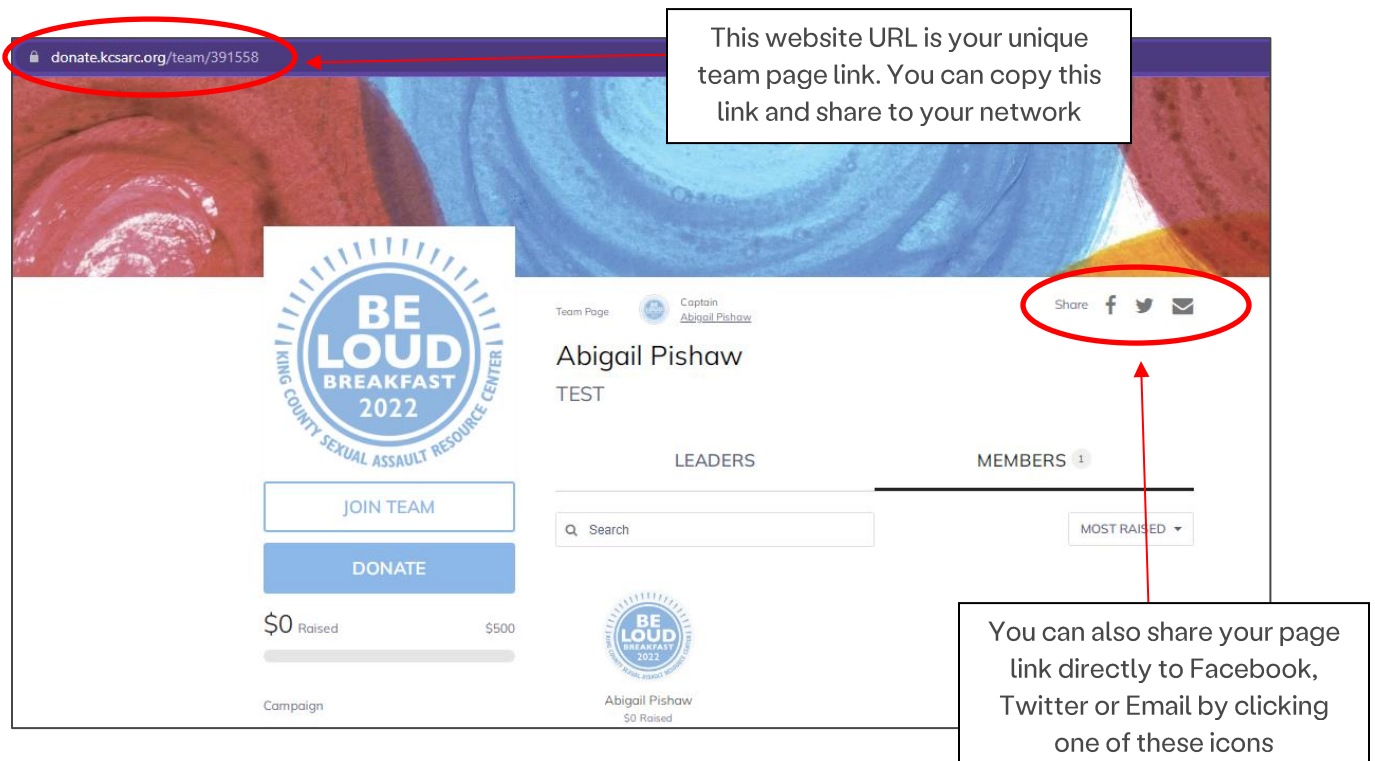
donate.kcsarc.org/team/391558

This website URL is your unique team page link. You can copy this link and share to your network

BE LOUD BREAKFAST 2022 KING COUNTY SEXUAL ASSAULT RESOURCE CENTER

Team Page

Captain
Abigail Pishaw

Share

Abigail Pishaw

TEST

LEADERS

MEMBERS 1

JOIN TEAM

DONATE

Search

MOST RAISED

$0 Raised

$500

BE LOUD BREAKFAST 2022 KING COUNTY SEXUAL ASSAULT RESOURCE CENTER

Abigail Pishaw
$0 Raised

Campaign

You can also share your page link directly to Facebook, Twitter or Email by clicking one of these icons